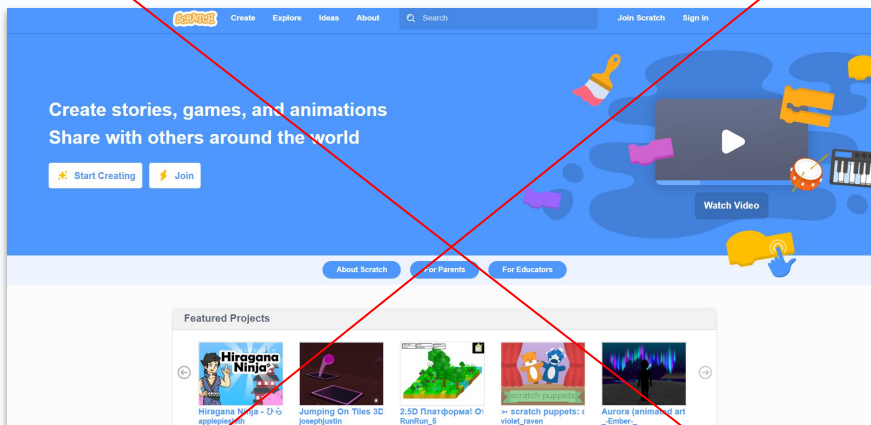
SCRATCH Create Explore Ideas About Search Join Scratch Sign in

Create stories, games, and animations
Share with others around the world

Start Creating Join

Watch Video

About Scratch For Parents For Educators

Featured Projects

Hiragana Ninja

Hiragana Ninja - ひら
applepiesmith

Jumping On Tiles 3D
josephjustin

2.5D Платформа! О
RunRun_5

scratch puppets

>- scratch puppets: (
violet_raven

Aurora (animated art
_-Ember-_